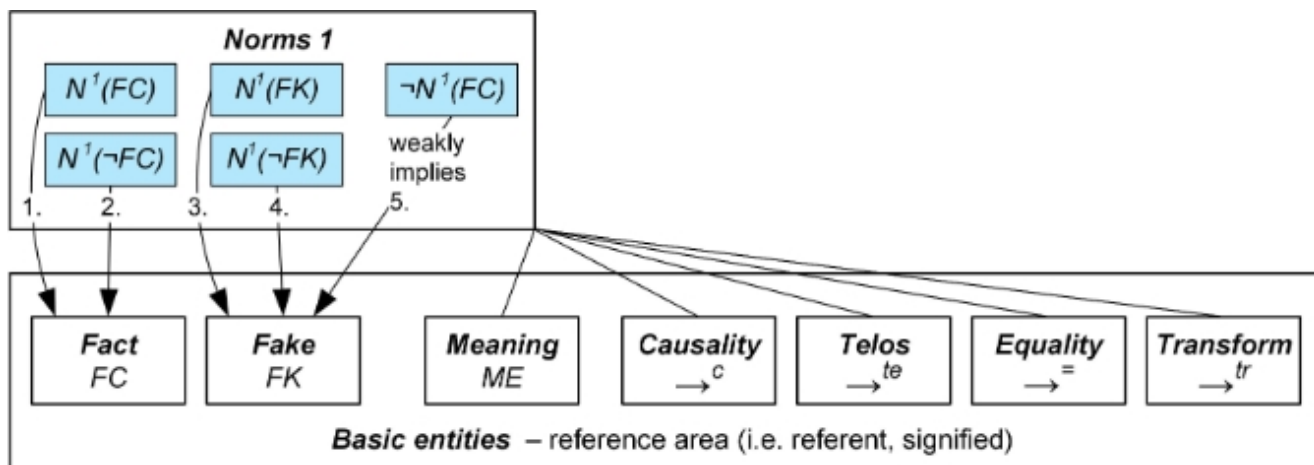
**Norms 1**

$N^1(FC)$

$N^1(FK)$

$\neg N^1(FC)$

$N^1(\neg FC)$

$N^1(\neg FK)$

weakly implies

1. 2. 3. 4. 5.

**Fact** FC

**Fake** FK

**Meaning** ME

**Causality** $\rightarrow^c$

**Telos** $\rightarrow^{te}$

**Equality** $\rightarrow^=$

**Transform** $\rightarrow^{tr}$

**Basic entities** – reference area (i.e. referent, signified)